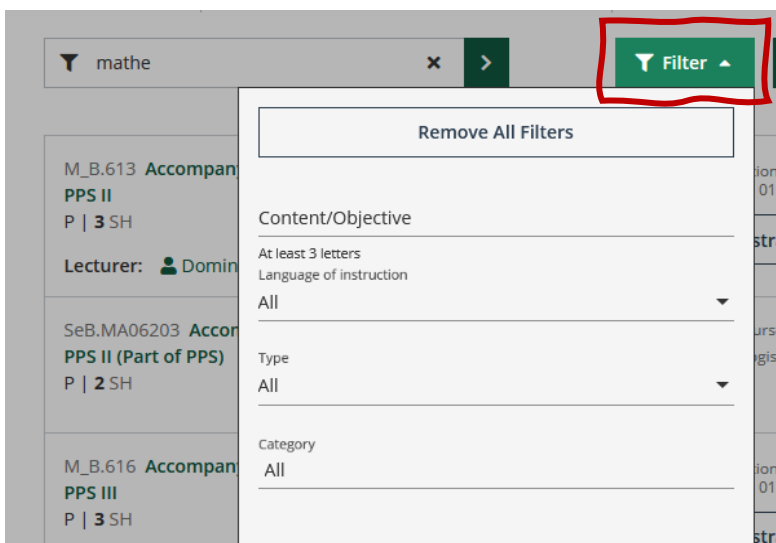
mathe

Filter

Remove All Filters

M_B.613 Accompan
PPS II
P | 3 SH

Lecturer: Domin

SeB.MA06203 Acco
PPS II (Part of PPS)
P | 2 SH

M_B.616 Accompan
PPS III
P | 3 SH

Content/Objective

At least 3 letters

Language of instruction

All

Type

All

Category

All